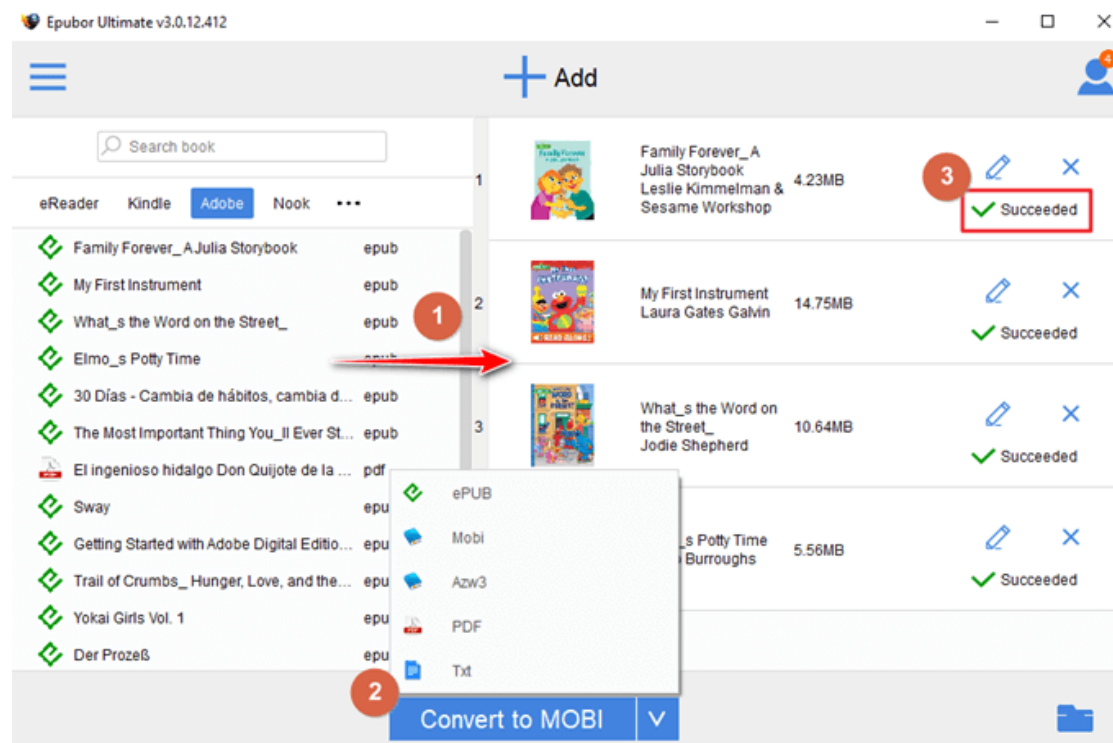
Epubor Ultimate v3.0.12.412

Add

4

Search book

eReader Kindle Adobe Nook ...

Family Forever_A Julia Storybook epub
My First Instrument epub
What_s the Word on the Street_ epub
Elmo_s Potty Time epub
30 Días - Cambia de hábitos, cambia d... epub
The Most Important Thing You_ll Ever St... epub
El ingenioso hidalgo Don Quijote de la ... pdf
Sway epu
Getting Started with Adobe Digital Editio... epu
Trail of Crumbs_ Hunger, Love, and the... epu
Yokai Girls Vol. 1 epu
Der Prozeß epu

1
2
3

| | | | |
|---|---|---|---|
| 1 | Family Forever_A Julia Storybook Leslie Kimmelman & Sesame Workshop | 4.23MB | Succeeded |
| 2 | My First Instrument Laura Gates Galvin | 14.75MB | Succeeded |
| 3 | What_s the Word on the Street_ Jodie Shepherd | 10.64MB | Succeeded |
| | _s Potty Time Burroughs | 5.56MB | Succeeded |

ePUB
Mobi
Azw3
PDF
Txt

Convert to MOBI